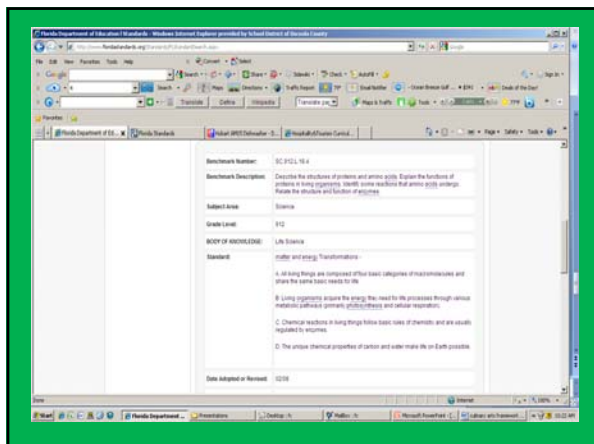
Florida Department of Education | Standards - Windows Internet Explorer provided by School District of Osceola County

File Edit View Favorites Tools Help

Google

Translate Define Wikipedia

Favorites

Florida Department of Ed... Florida Standards

| | |
|---|---|
| Benchmark Number: | SC.912.L.18.4 |
| Benchmark Description: | Describe the structures of proteins and amino acids. Explain the functions of proteins in living organisms. Identify some reactions that amino acids undergo. Relate the structure and function of enzymes. |
| Subject Area: | Science |
| Grade Level: | 912 |
| BODY OF KNOWLEDGE: | Life Science |
| Standard: | matter and energy Transformations - A. All living things are composed of four basic categories of macromolecules and share the same basic needs for life. B. Living organisms acquire the energy they need for life processes through various metabolic pathways (primarily photosynthesis and cellular respiration). C. Chemical reactions in living things follow basic rules of chemistry and are usually regulated by enzymes. D. The unique chemical properties of carbon and water make life on Earth possible. |
| Date Adopted or Revised: | 02/08 |

Done

Internet

Start

Florida Department ...

Presentations

Desktop

Mailbox

Microsoft PowerPoint

10:22 AM